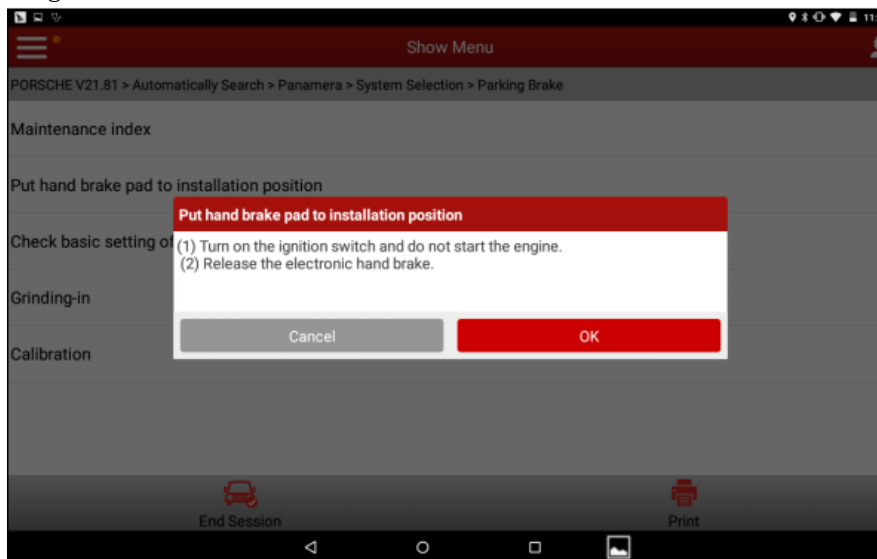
11:

Show Menu

PORSCHE V21.81 > Automatically Search > Panamera > System Selection > Parking Brake

Maintenance index

Put hand brake pad to installation position

Check basic setting of

Grinding-in

Calibration

Put hand brake pad to installation position

(1) Turn on the ignition switch and do not start the engine.
(2) Release the electronic hand brake.

Cancel

OK

End Session

Print